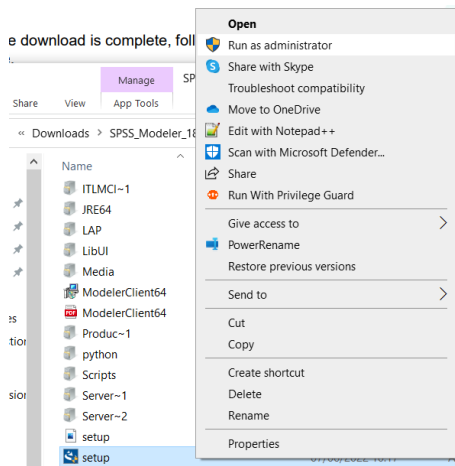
e download is complete, foll

Manage
SPS
Share
View
App Tools

« Downloads > SPSS_Modeler_18

Name
ITLMCI~1
JRE64
LAP
LibUI
Media
ModelerClient64
ModelerClient64
Produc~1
python
Scripts
Server~1
Server~2
setup
setup

es
tion
sion

Open
Run as administrator
Share with Skype
Troubleshoot compatibility
Move to OneDrive
Edit with Notepad++
Scan with Microsoft Defender...
Share
Run With Privilege Guard
Give access to
PowerRename
Restore previous versions
Send to
Cut
Copy
Create shortcut
Delete
Rename
Properties